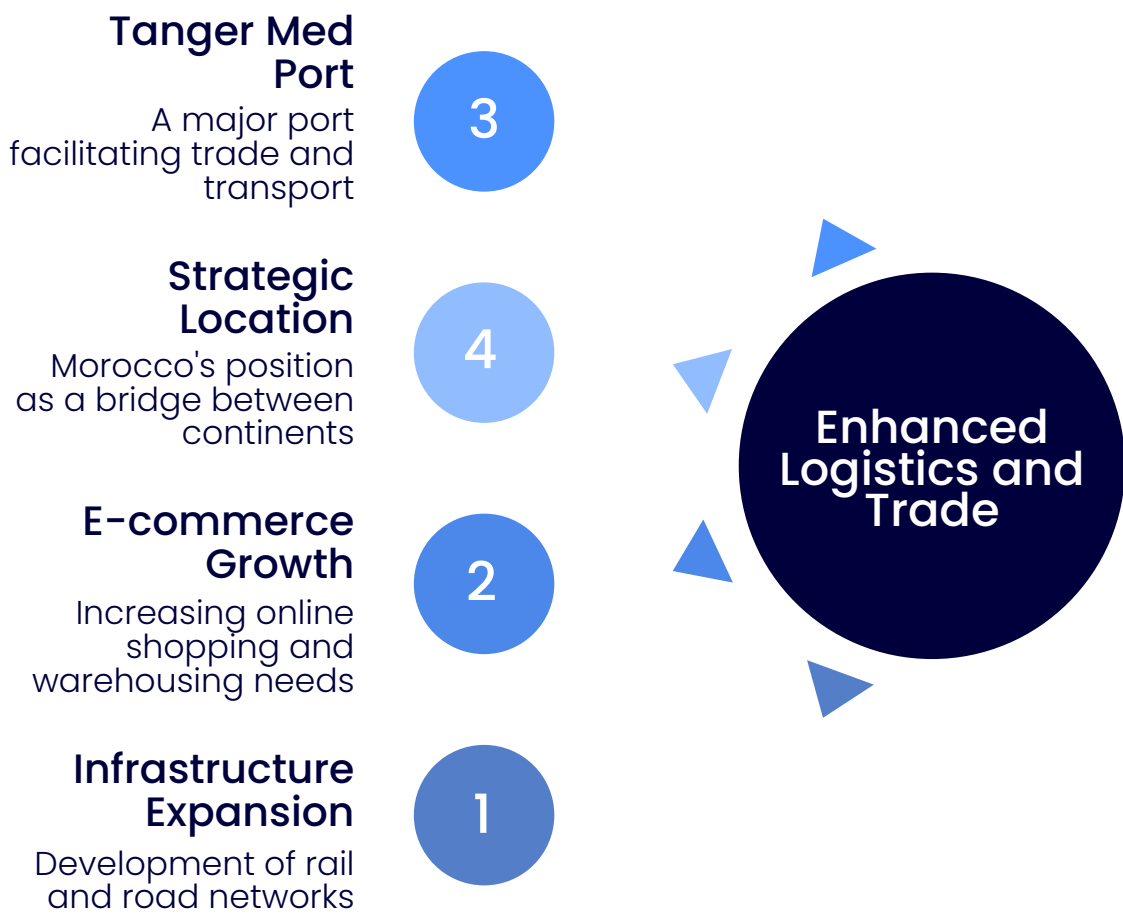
Tanger Med Port
A major port facilitating trade and transport

3

Strategic Location
Morocco's position as a bridge between continents

4

E-commerce Growth
Increasing online shopping and warehousing needs

2

Infrastructure Expansion
Development of rail and road networks

1

Enhanced Logistics and Trade